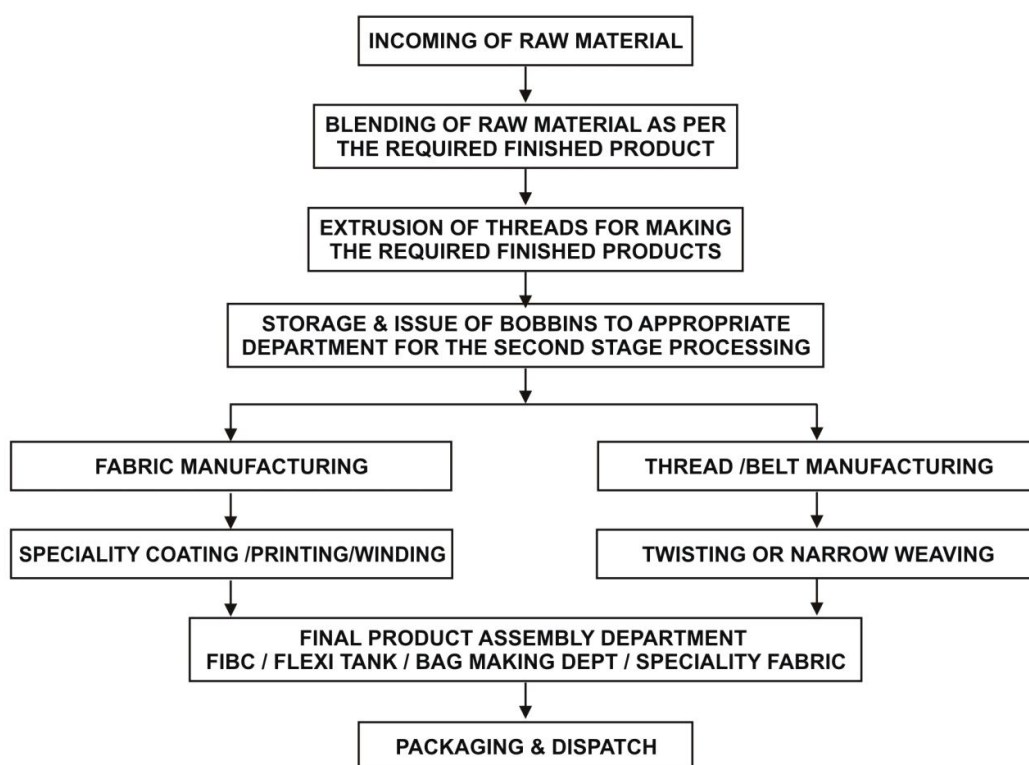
INCOMING OF RAW MATERIAL

BLENDING OF RAW MATERIAL AS PER THE REQUIRED FINISHED PRODUCT

EXTRUSION OF THREADS FOR MAKING THE REQUIRED FINISHED PRODUCTS

STORAGE & ISSUE OF BOBBINS TO APPROPRIATE DEPARTMENT FOR THE SECOND STAGE PROCESSING

FABRIC MANUFACTURING

SPECIALITY COATING /PRINTING/WINDING

THREAD /BELT MANUFACTURING

TWISTING OR NARROW WEAVING

FINAL PRODUCT ASSEMBLY DEPARTMENT
FIBC / FLEXI TANK / BAG MAKING DEPT / SPECIALITY FABRIC

PACKAGING & DISPATCH